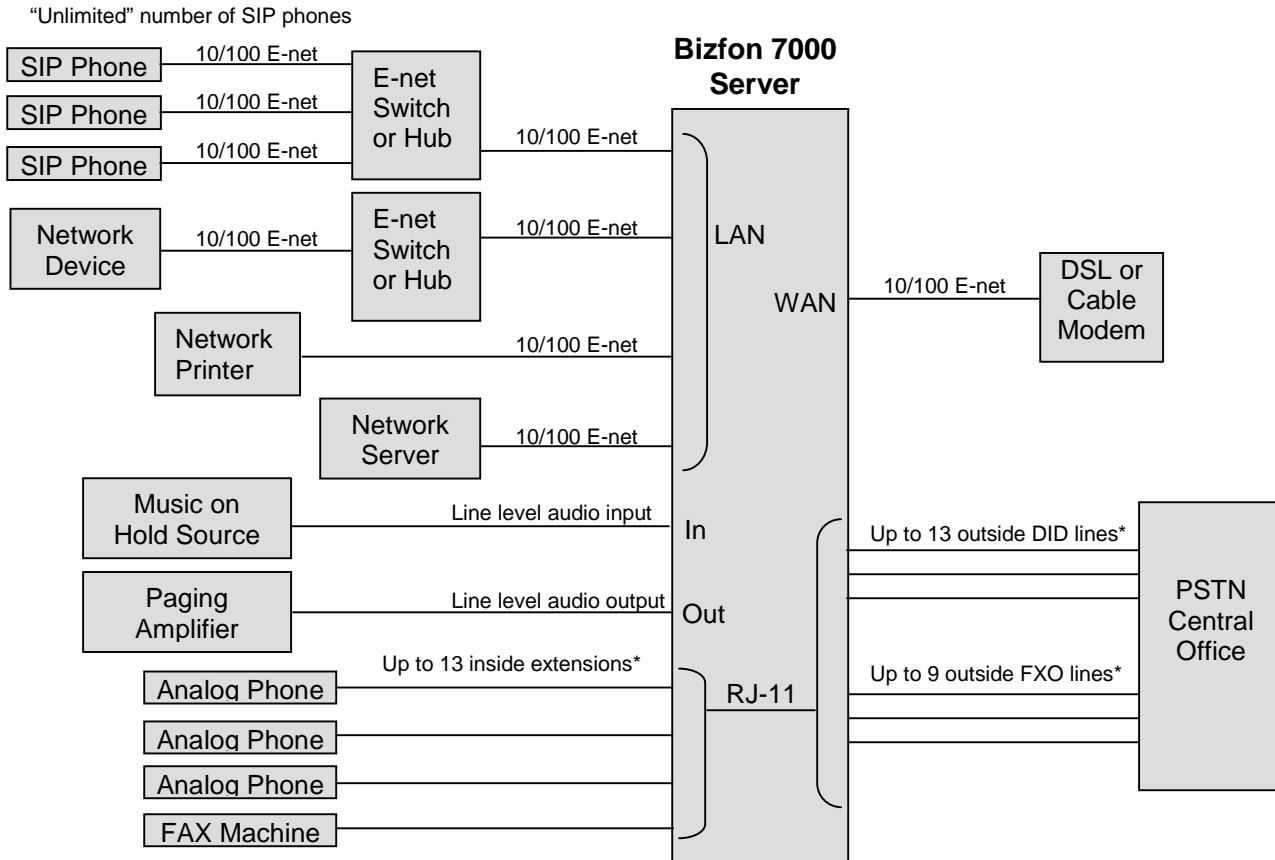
"Unlimited" number of SIP phones

Bizfon 7000 Server

SIP Phone
10/100 E-net
SIP Phone
10/100 E-net
SIP Phone
10/100 E-net
E-net Switch or Hub
10/100 E-net

Network Device
10/100 E-net
E-net Switch or Hub
10/100 E-net

LAN

WAN
10/100 E-net
DSL or Cable Modem

Network Printer
10/100 E-net

Network Server
10/100 E-net

Music on Hold Source
Line level audio input
In

Paging Amplifier
Line level audio output
Out

Up to 13 outside DID lines*

PSTN Central Office

Up to 13 inside extensions*
Analog Phone
RJ-11
Up to 9 outside FXO lines*
Analog Phone
Analog Phone
FAX Machine